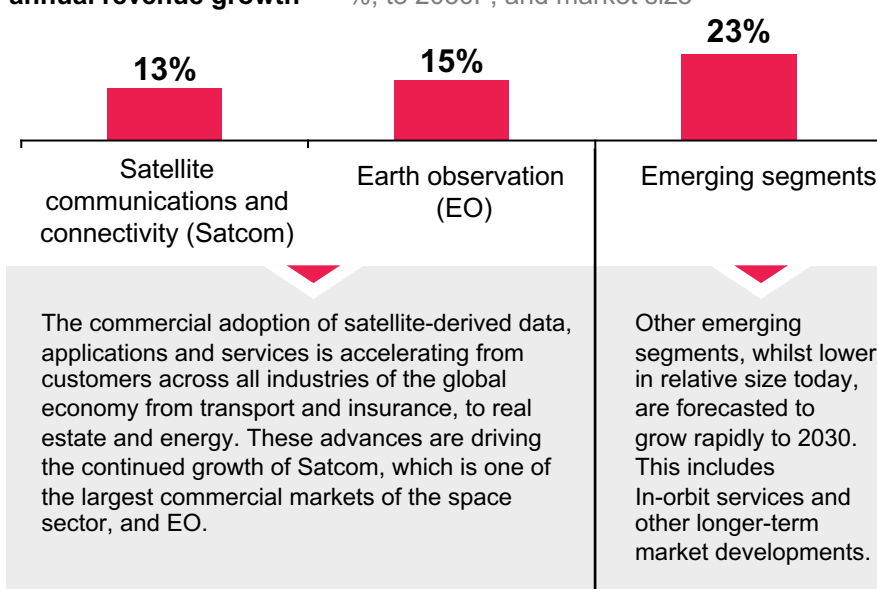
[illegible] annual revenue growth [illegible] %, to 2030F, and market size

13%

15%

23%

Satellite communications and connectivity (Satcom)

Earth observation (EO)

Emerging segments

The commercial adoption of satellite-derived data, applications and services is accelerating from customers across all industries of the global economy from transport and insurance, to real estate and energy. These advances are driving the continued growth of Satcom, which is one of the largest commercial markets of the space sector, and EO.

Other emerging segments, whilst lower in relative size today, are forecasted to grow rapidly to 2030. This includes In-orbit services and other longer-term market developments.